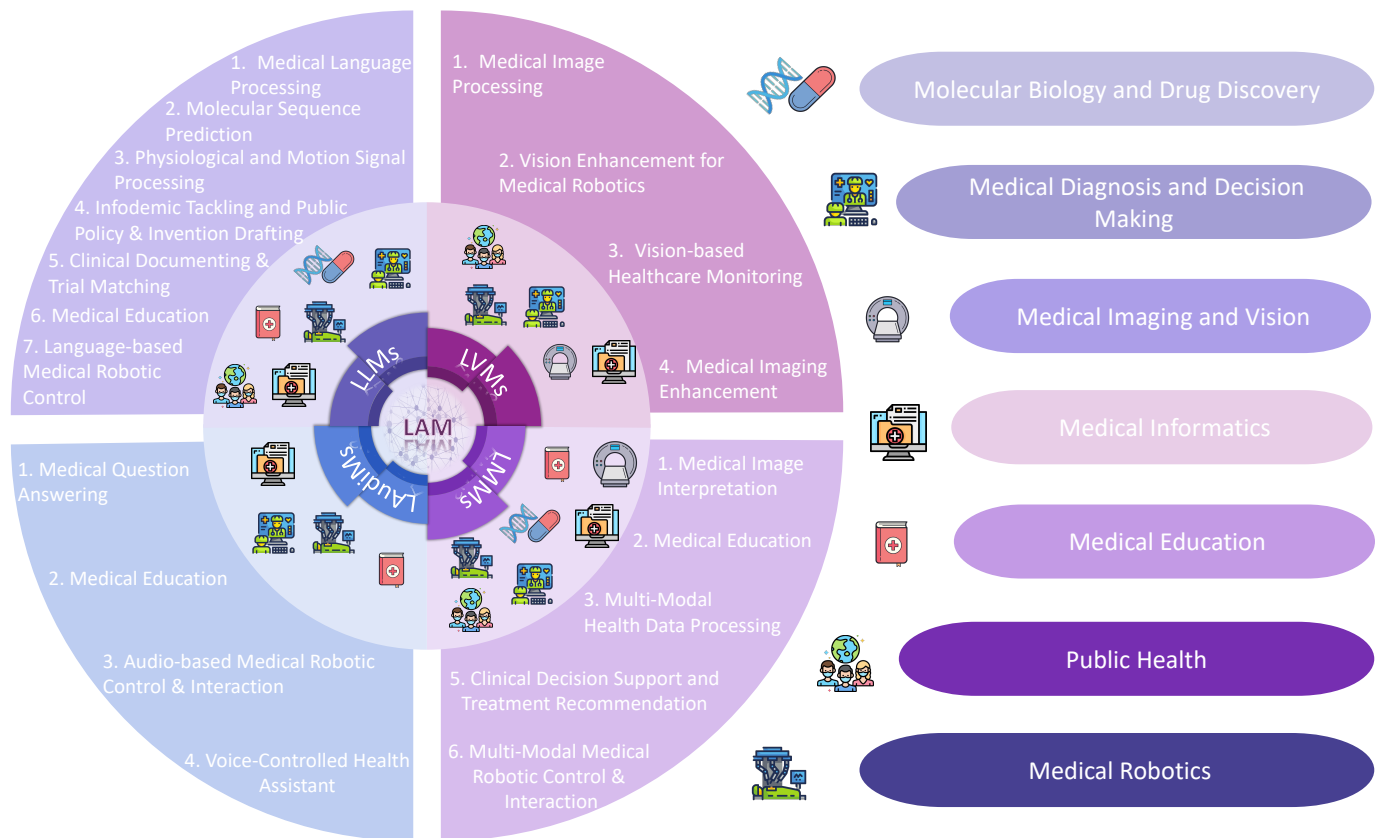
1. Medical Language Processing
2. Molecular Sequence Prediction
3. Physiological and Motion Signal Processing
4. Infodemic Tackling and Public Policy & Invention Drafting
5. Clinical Documenting & Trial Matching
6. Medical Education
7. Language-based Medical Robotic Control

1. Medical Image Processing
2. Vision Enhancement for Medical Robotics
3. Vision-based Healthcare Monitoring
4. Medical Imaging Enhancement

LLMs
LVMs
LAM
LAudiMs
LMMs

1. Medical Question Answering
2. Medical Education
3. Audio-based Medical Robotic Control & Interaction
4. Voice-Controlled Health Assistant

1. Medical Image Interpretation
2. Medical Education
3. Multi-Modal Health Data Processing
5. Clinical Decision Support and Treatment Recommendation
6. Multi-Modal Medical Robotic Control & Interaction

Molecular Biology and Drug Discovery
Medical Diagnosis and Decision Making
Medical Imaging and Vision
Medical Informatics
Medical Education
Public Health
Medical Robotics